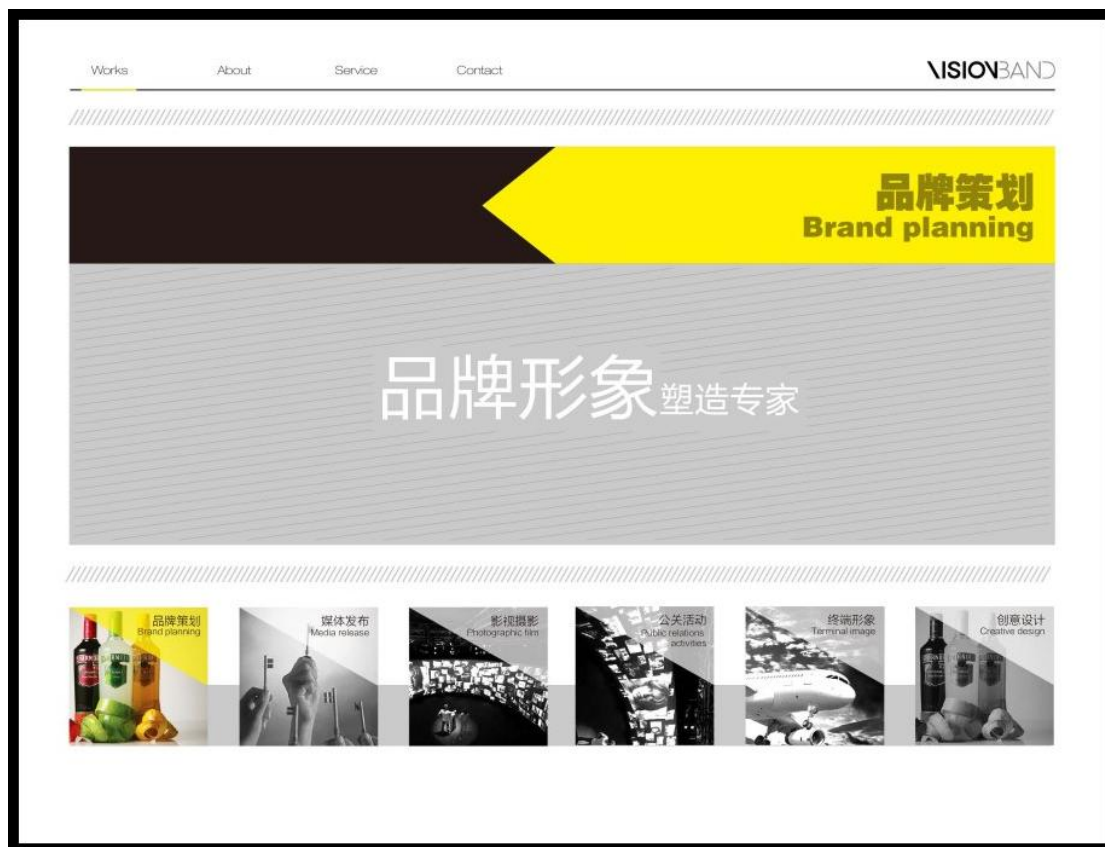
Works About Service Contact

VISIONBAND

品牌策划
Brand planning

品牌形象塑造专家

品牌策划
Brand planning

媒体发布
Media release

影视摄影
Photographic film

公关活动
Public relations activities

终端形象
Terminal image

创意设计
Creative design